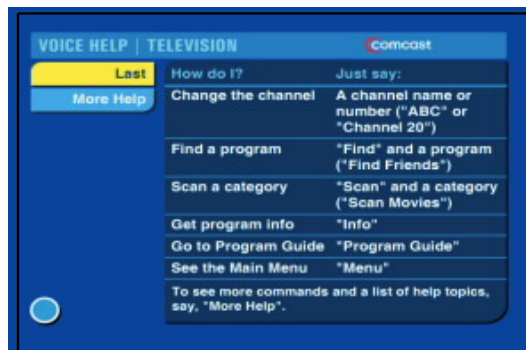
VOICE HELP | TELEVISION

Comcast

Last

More Help

| How do I? | Just say: |
|---|---|
| Change the channel | A channel name or number ("ABC" or "Channel 20") |
| Find a program | "Find" and a program ("Find Friends") |
| Scan a category | "Scan" and a category ("Scan Movies") |
| Get program info | "Info" |
| Go to Program Guide | "Program Guide" |
| See the Main Menu | "Menu" |

To see more commands and a list of help topics, say, "More Help".